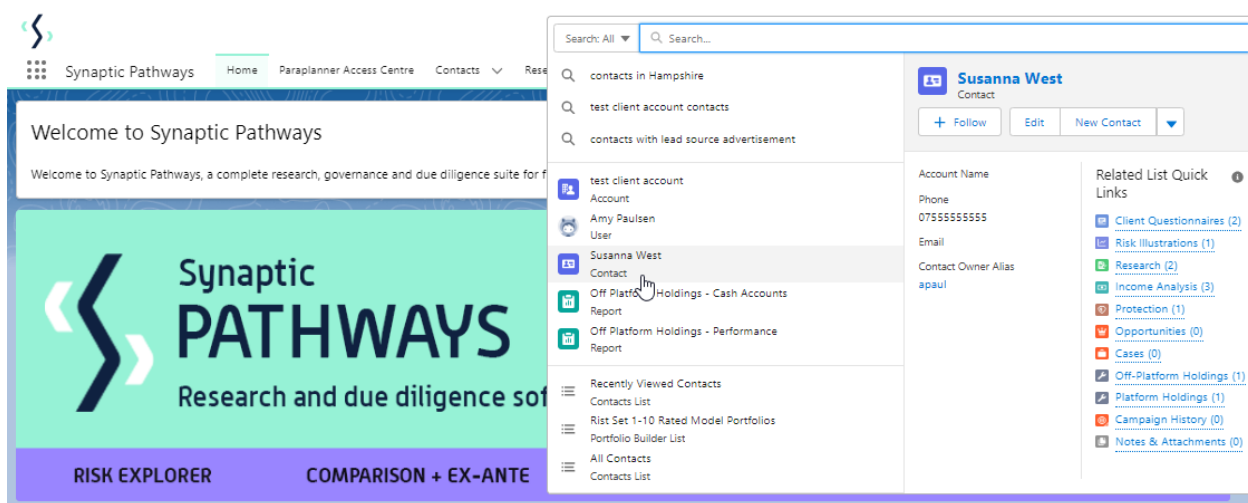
Synaptic Pathways
Home
Paraplanner Access Centre
Contacts
Rese

Welcome to Synaptic Pathways

Welcome to Synaptic Pathways, a complete research, governance and due diligence suite for f

Synaptic
PATHWAYS
Research and due diligence sof

RISK EXPLORER
COMPARISON + EX-ANTE

Search: All
Search...

contacts in Hampshire
test client account contacts
contacts with lead source advertisement

test client account
Account
Amy Paulsen
User
Susanna West
Contact
Off Platfo Holdings - Cash Accounts
Report
Off Platform Holdings - Performance
Report

Recently Viewed Contacts
Contacts List
Rist Set 1-10 Rated Model Portfolios
Portfolio Builder List
All Contacts
Contacts List

Susanna West
Contact
+ Follow
Edit
New Contact

Account Name
Phone
07555555555
Email
Contact Owner Alias
apaul

Related List Quick Links
Client Questionnaires (2)
Risk Illustrations (1)
Research (2)
Income Analysis (3)
Protection (1)
Opportunities (0)
Cases (0)
Off-Platform Holdings (1)
Platform Holdings (1)
Campaign History (0)
Notes & Attachments (0)